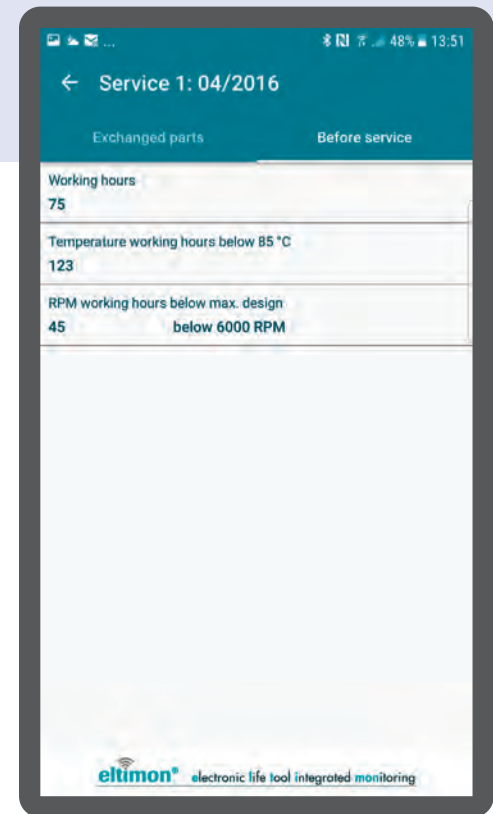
48% 13:51

← Service 1: 04/2016

Exchanged parts

Before service

Working hours
75

Temperature working hours below 85 °C
123

RPM working hours below max. design
45 below 6000 RPM

eltimon® electronic life tool integrated monitoring